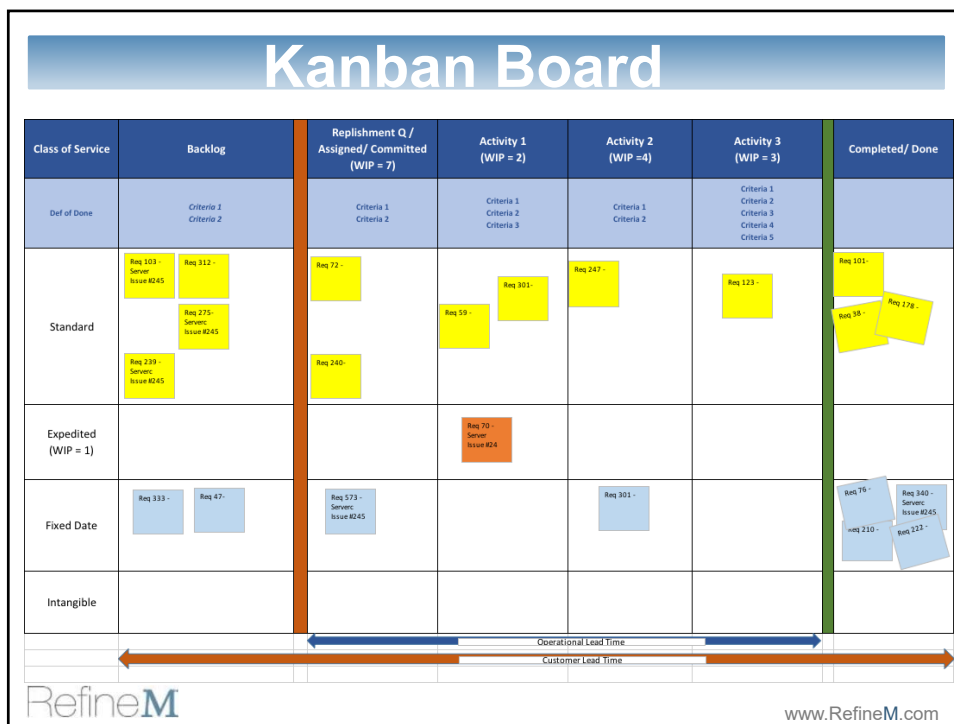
Kanban Board

| Class of Service | Backlog | Replishment Q / Assigned/ Committed (WIP = 7) | Activity 1 (WIP = 2) | Activity 2 (WIP =4) | Activity 3 (WIP = 3) | Completed/ Done |
|---|---|---|---|---|---|---|
| Def of Done | Criteria 1 Criteria 2 | Criteria 1 Criteria 2 | Criteria 1 Criteria 2 Criteria 3 | Criteria 1 Criteria 2 | Criteria 1 Criteria 2 Criteria 3 Criteria 4 Criteria 5 | |
| Standard | Req 103 - Server Issue #245; Req 312 -; Req 275- Serverc Issue #245; Req 239 - Serverc Issue #245 | Req 72 -; Req 240- | Req 301-; Req 59 - | Req 247 - | Req 123 - | Req 101-; Req 38 -; Req 178 - |
| Expedited (WIP = 1) | | | Req 70 - Server Issue #24 | | | |
| Fixed Date | Req 333 -; Req 47- | Req 573 - Serverc Issue #245 | | Req 301 - | | Req 76 -; Req 340 - Serverc Issue #245; Req 210 -; Req 222 - |
| Intangible | | | | | | |

Operational Lead Time

Customer Lead Time

RefineM

www.RefineM.com